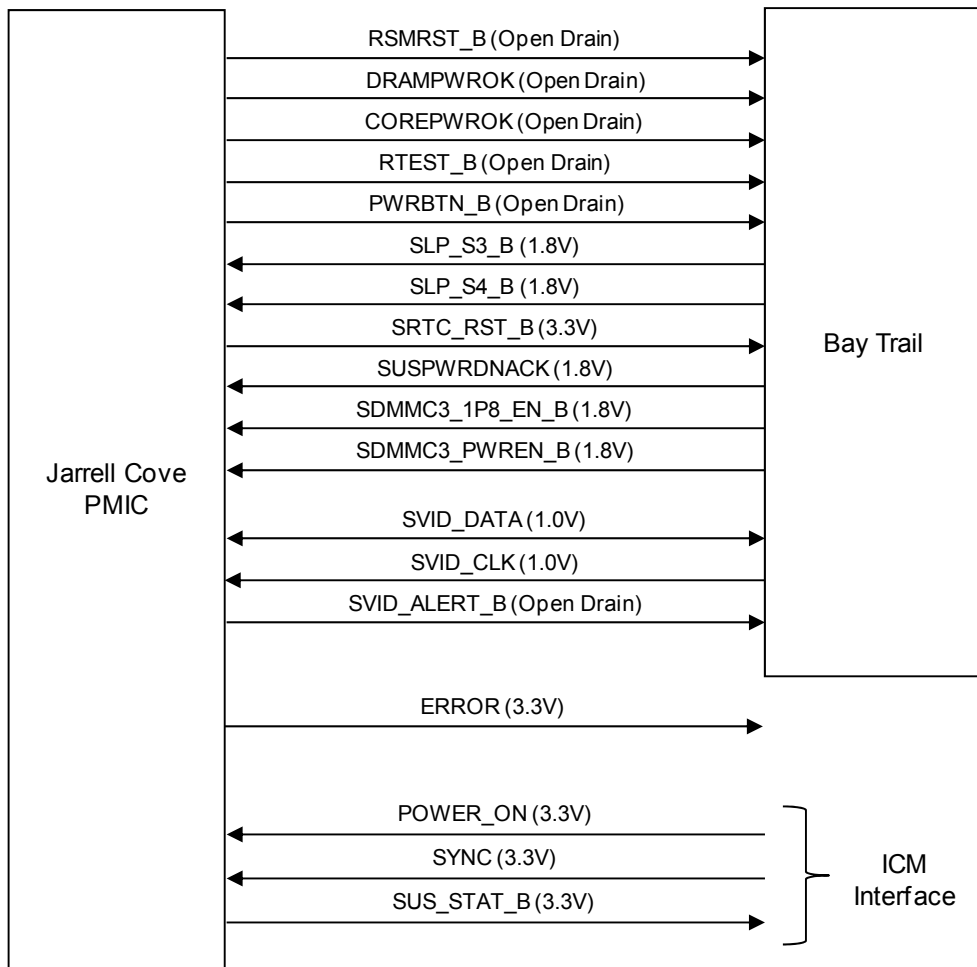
Jarrell Cove PMIC

RSMRST_B (Open Drain)

DRAMPWROK (Open Drain)

COREPWROK (Open Drain)

RTEST_B (Open Drain)

PWRBTN_B (Open Drain)

SLP_S3_B (1.8V)

SLP_S4_B (1.8V)

SRTC_RST_B (3.3V)

SUSPWRDNACK (1.8V)

SDMMC3_1P8_EN_B (1.8V)

SDMMC3_PWREN_B (1.8V)

SVID_DATA (1.0V)

SVID_CLK (1.0V)

SVID_ALERT_B (Open Drain)

Bay Trail

ERROR (3.3V)

POWER_ON (3.3V)

SYNC (3.3V)

SUS_STAT_B (3.3V)

ICM Interface